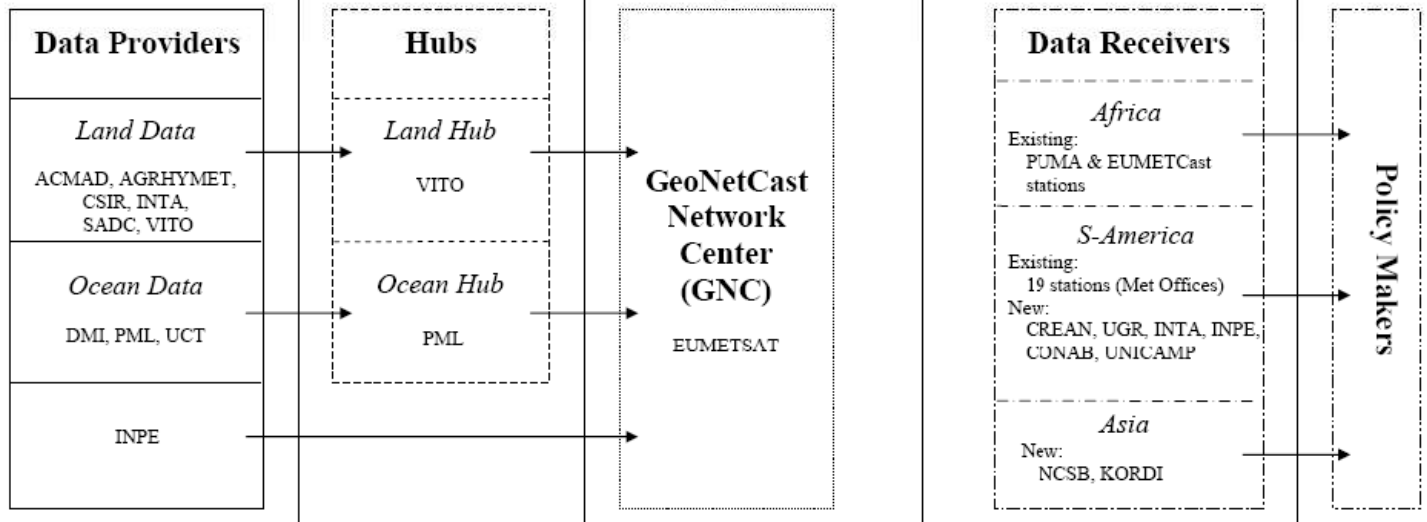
Data Providers

Land Data

ACMAD, AGRHYMET, CSIR, INTA, SADC, VITO

Ocean Data

DMI, PML, UCT

INPE

Hubs

Land Hub

VITO

Ocean Hub

PML

GeoNetCast Network Center (GNC)

EUMETSAT

Data Receivers

Africa

Existing:
PUMA & EUMETCast stations

S-America

Existing:
19 stations (Met Offices)
New:
CREAN, UGR, INTA, INPE, CONAB, UNICAMP

Asia

New:
NCSB, KORDI

Policy Makers